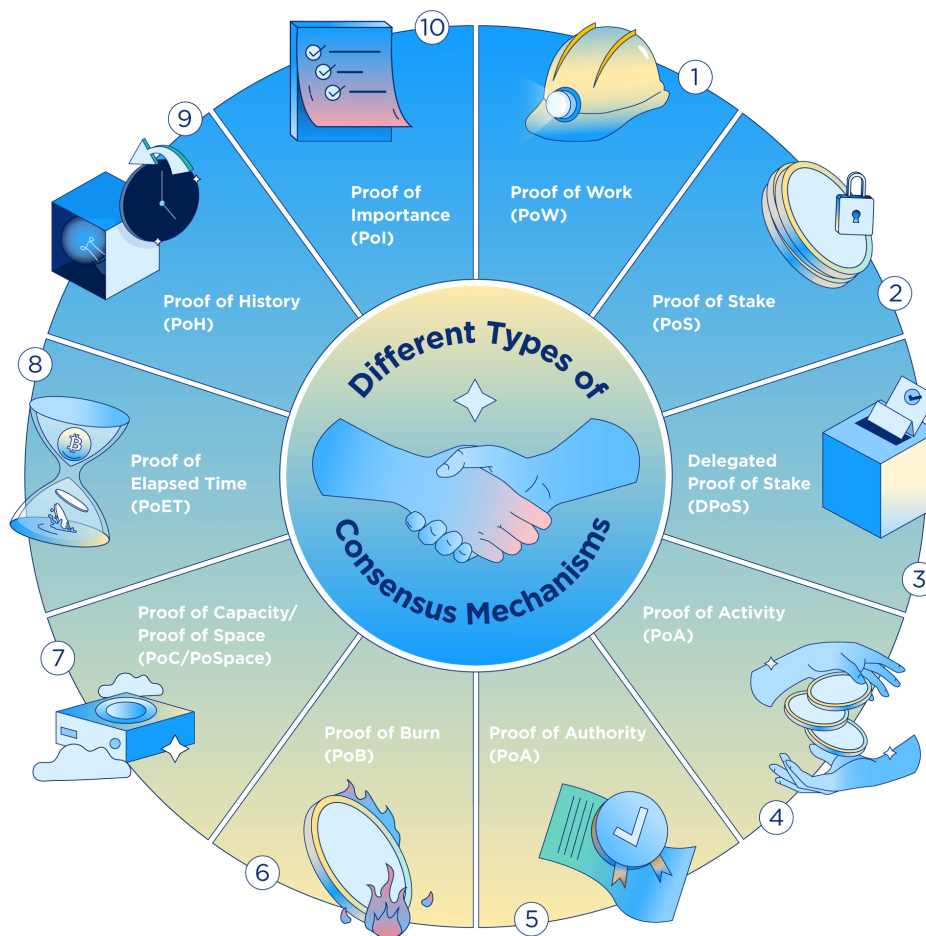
Different Types of Consensus Mechanisms

1
Proof of Work (PoW)

2
Proof of Stake (PoS)

Delegated Proof of Stake (DPoS)

3
Proof of Activity (PoA)

4
Proof of Authority (PoA)

5
Proof of Burn (PoB)

6
Proof of Capacity/ Proof of Space (PoC/PoSpace)

7
Proof of Elapsed Time (PoET)

8
Proof of History (PoH)

9
Proof of Importance (PoI)

10